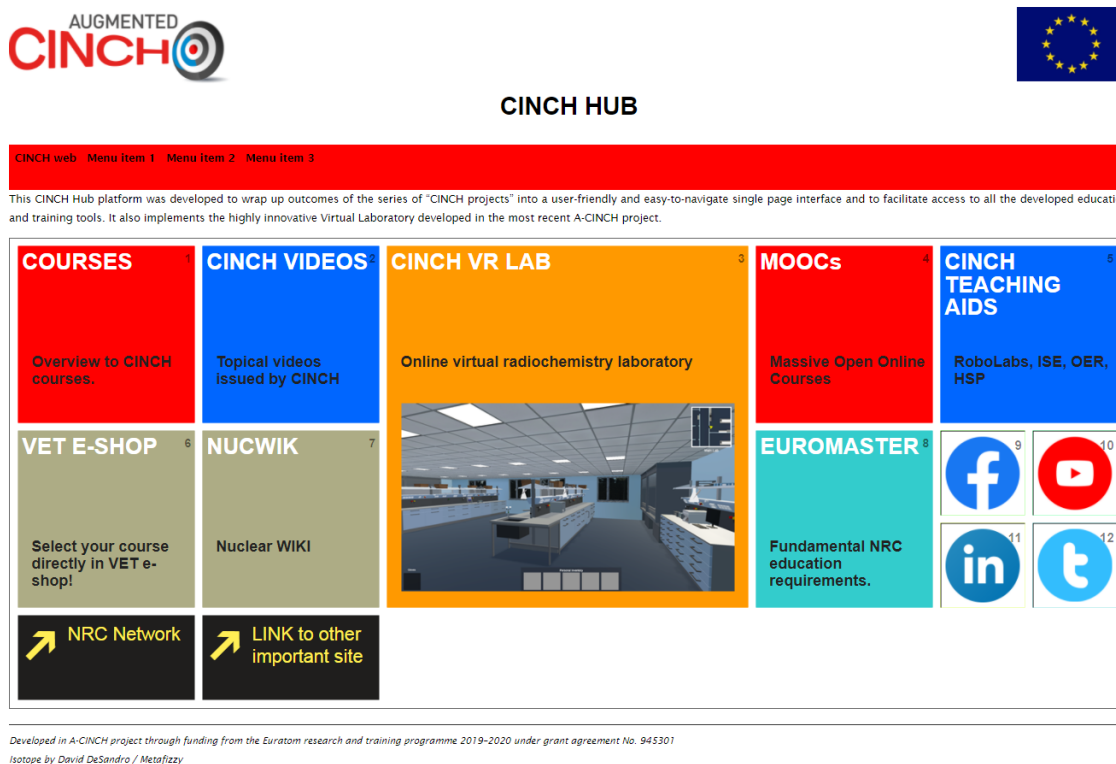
AUGMENTED
CINCH

CINCH HUB

CINCH web Menu item 1 Menu item 2 Menu item 3

This CINCH Hub platform was developed to wrap up outcomes of the series of "CINCH projects" into a user-friendly and easy-to-navigate single page interface and to facilitate access to all the developed educati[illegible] and training tools. It also implements the highly innovative Virtual Laboratory developed in the most recent A-CINCH project.

COURSES 1
Overview to CINCH courses.

CINCH VIDEOS 2
Topical videos issued by CINCH

CINCH VR LAB 3
Online virtual radiochemistry laboratory

MOOCs 4
Massive Open Online Courses

CINCH TEACHING AIDS 5
RoboLabs, ISE, OER, HSP

VET E-SHOP 6
Select your course directly in VET e-shop!

NUCWIK 7
Nuclear WIKI

EUROMASTER 8
Fundamental NRC education requirements.

9
10
11
12

NRC Network

LINK to other important site

Developed in A-CINCH project through funding from the Euratom research and training programme 2019-2020 under grant agreement No. 945301
Isotope by David DeSandro / Metafizzy